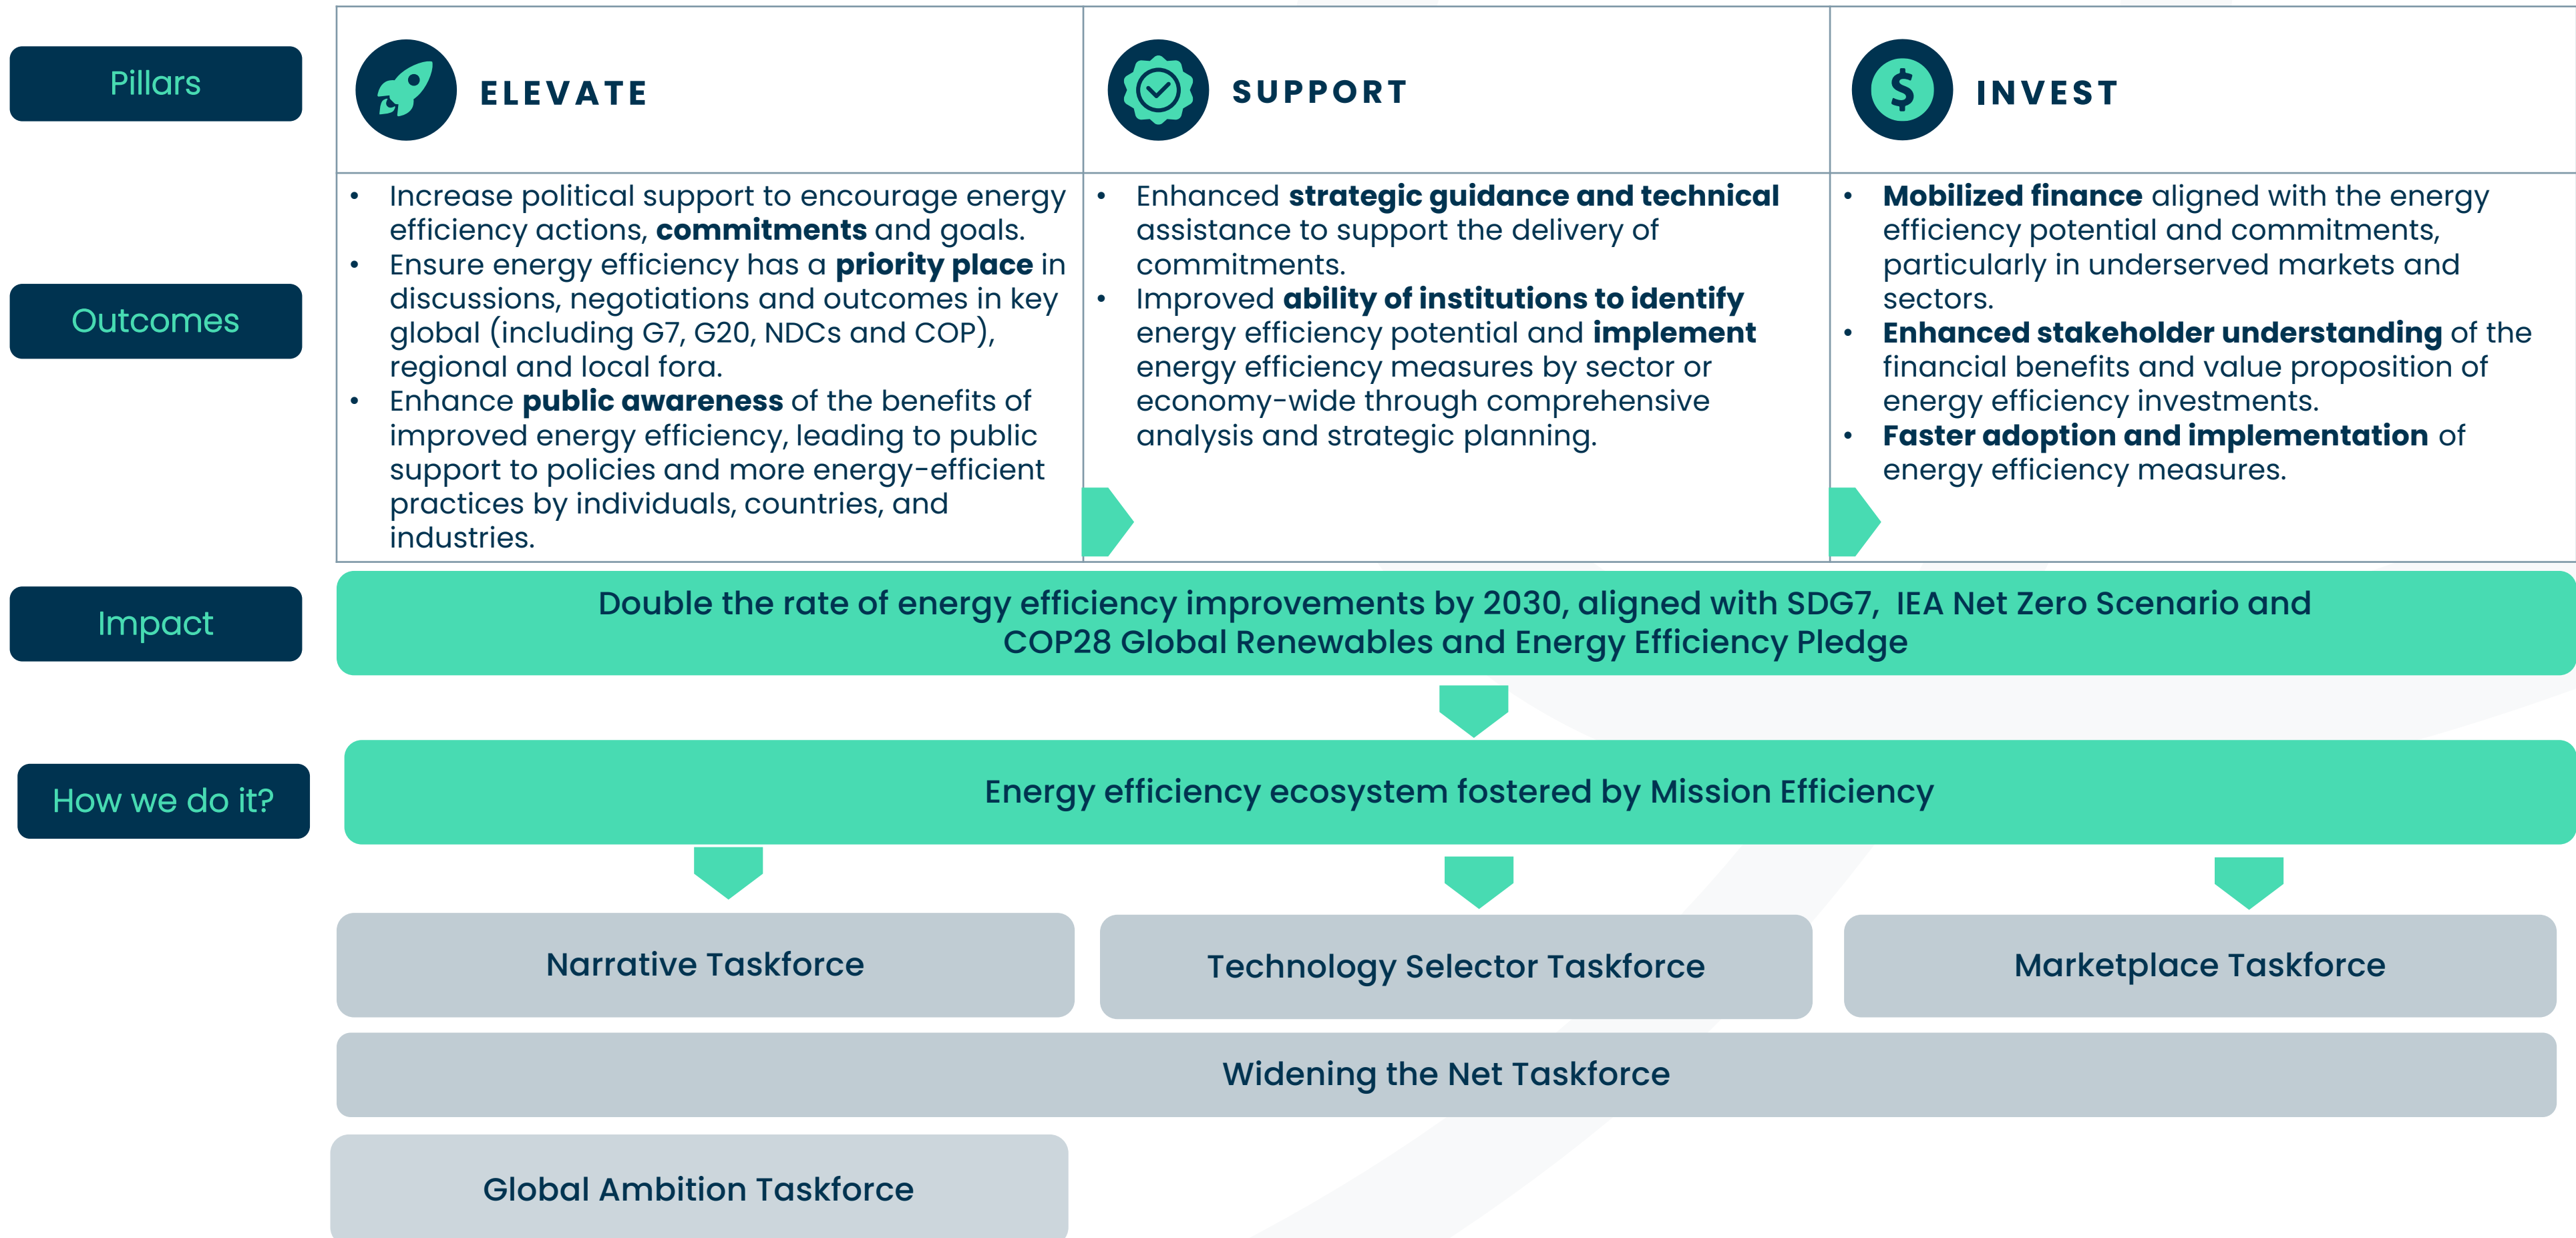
Pillars

ELEVATE

SUPPORT

INVEST

Outcomes

- Increase political support to encourage energy efficiency actions, **commitments** and goals.
- Ensure energy efficiency has a **priority place** in discussions, negotiations and outcomes in key global (including G7, G20, NDCs and COP), regional and local fora.
- Enhance **public awareness** of the benefits of improved energy efficiency, leading to public support to policies and more energy-efficient practices by individuals, countries, and industries.

- Enhanced **strategic guidance and technical** assistance to support the delivery of commitments.
- Improved **ability of institutions to identify** energy efficiency potential and **implement** energy efficiency measures by sector or economy-wide through comprehensive analysis and strategic planning.

- **Mobilized finance** aligned with the energy efficiency potential and commitments, particularly in underserved markets and sectors.
- **Enhanced stakeholder understanding** of the financial benefits and value proposition of energy efficiency investments.
- **Faster adoption and implementation** of energy efficiency measures.

Impact

Double the rate of energy efficiency improvements by 2030, aligned with SDG7, IEA Net Zero Scenario and COP28 Global Renewables and Energy Efficiency Pledge

How we do it?

Energy efficiency ecosystem fostered by Mission Efficiency

Narrative Taskforce

Technology Selector Taskforce

Marketplace Taskforce

Widening the Net Taskforce

Global Ambition Taskforce